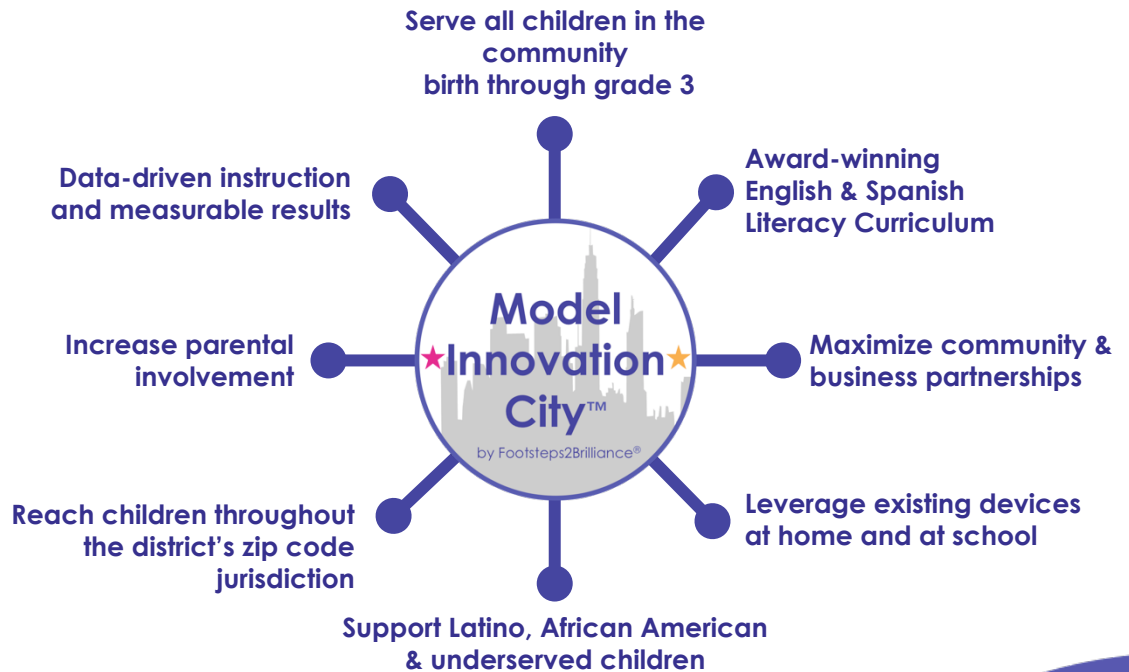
Serve all children in the community
birth through grade 3

Data-driven instruction and measurable results

Award-winning English & Spanish Literacy Curriculum

Model Innovation City™
by Footsteps2Brilliance®

Increase parental involvement

Maximize community & business partnerships

Reach children throughout the district's zip code jurisdiction

Leverage existing devices at home and at school

Support Latino, African American & underserved children